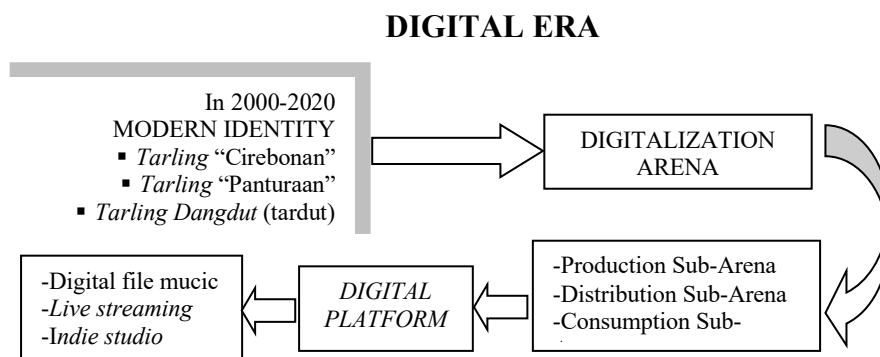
DIGITAL ERA

In 2000-2020
MODERN IDENTITY
▪ *Tarling* "Cirebonan"
▪ *Tarling* "Panturaan"
▪ *Tarling Dangdut* (tardut)

DIGITALIZATION ARENA

-Production Sub-Arena
-Distribution Sub-Arena
-Consumption Sub-

*DIGITAL PLATFORM*

-Digital file mucic
-*Live streaming*
-I*ndie studio*